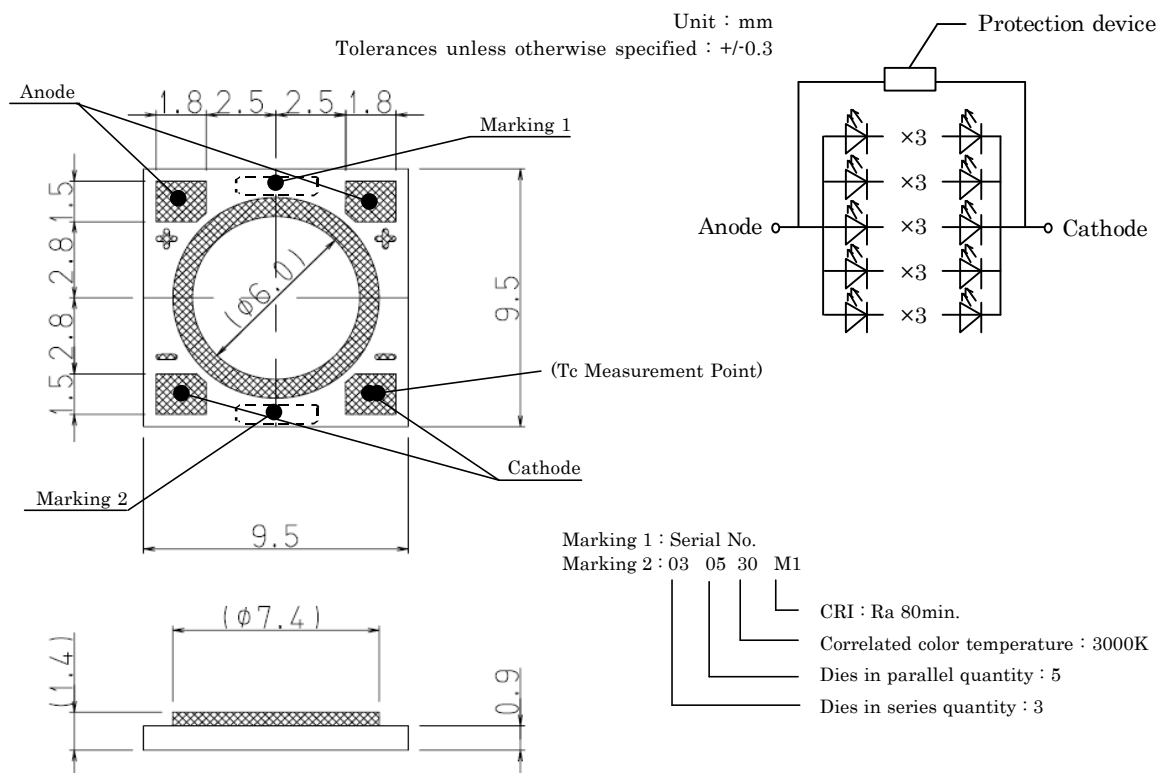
Unit : mm
Tolerances unless otherwise specified : +/-0.3

Protection device

Anode

Marking 1

1.8 2.5 2.5 1.8

1.5 2.8 2.8 1.5 1.5

(φ6.0)

9.5

(Tc Measurement Point)

Cathode

Marking 2

9.5

×3
×3
×3
×3
×3

Anode

Cathode

Marking 1 : Serial No.
Marking 2 : 03 05 30 M1

CRI : Ra 80min.
Correlated color temperature : 3000K
Dies in parallel quantity : 5
Dies in series quantity : 3

(φ7.4)

(1.4)

0.9